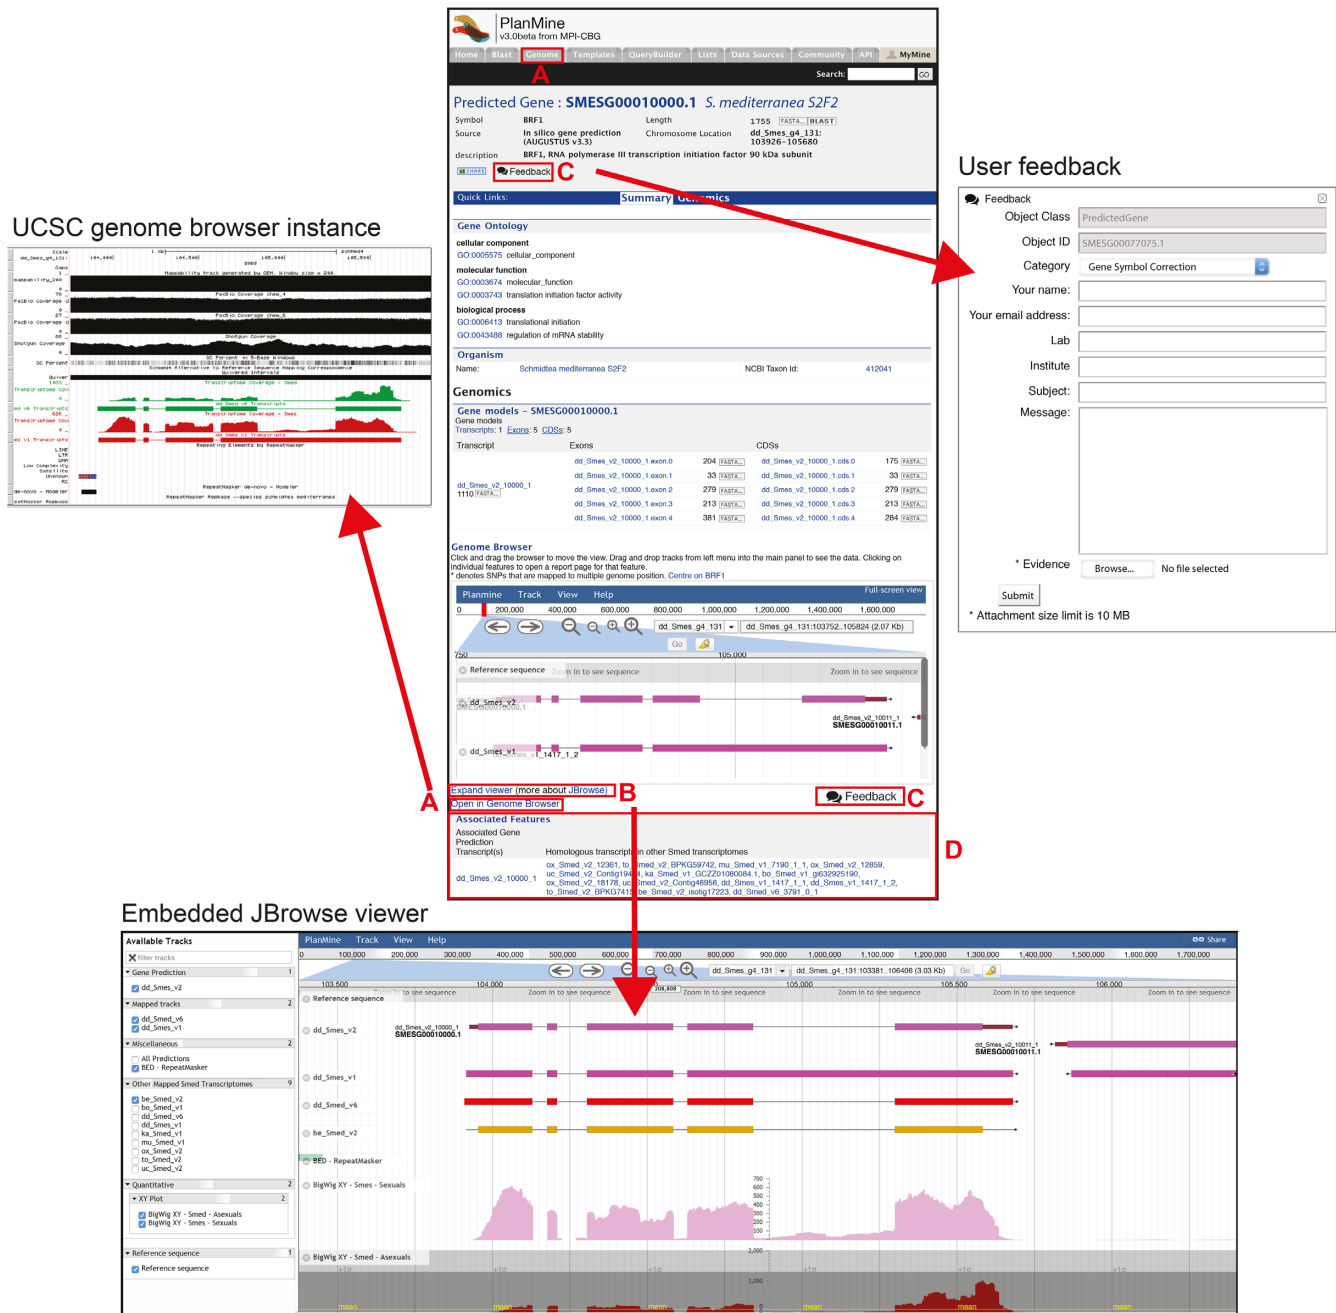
PlanMine
v3.0beta from MPI-CBG

Home | Blast | Genome | Templates | QueryBuilder | Lists | Data Sources | Community | API | MyMine

A

Search: GO

Predicted Gene : SMESG00010000.1 S. mediterranea S2F2

Symbol BRF1
Source In silico gene prediction (AUGUSTUS v3.3)
Length 1755 FASTA BLAST
Chromosome Location dd_Smes_g4_131: 103926-105680
description BRF1, RNA polymerase III transcription initiation factor 90 kDa subunit

Feedback C

Quick Links: Summary Genomics

Gene Ontology
cellular component
GO:0005575 cellular_component
molecular function
GO:0003674 molecular_function
GO:0003743 translation initiation factor activity
biological process
GO:0006413 translational initiation
GO:0043488 regulation of mRNA stability

Organism
Name: Schmidtea mediterranea S2F2 NCBI Taxon Id: 412041

Genomics

Gene models - SMESG00010000.1
Gene models
Transcripts: 1 Exons: 5 CDSs: 5

| Transcript | Exons | | CDSs | |
|---|---|---|---|---|
| dd_Smes_v2_10000_1 1110 FASTA | dd_Smes_v2_10000_1.exon.0 | 204 FASTA | dd_Smes_v2_10000_1.cds.0 | 175 FASTA |
| | dd_Smes_v2_10000_1.exon.1 | 33 FASTA | dd_Smes_v2_10000_1.cds.1 | 33 FASTA |
| | dd_Smes_v2_10000_1.exon.2 | 279 FASTA | dd_Smes_v2_10000_1.cds.2 | 279 FASTA |
| | dd_Smes_v2_10000_1.exon.3 | 213 FASTA | dd_Smes_v2_10000_1.cds.3 | 213 FASTA |
| | dd_Smes_v2_10000_1.exon.4 | 381 FASTA | dd_Smes_v2_10000_1.cds.4 | 284 FASTA |

Genome Browser
Click and drag the browser to move the view. Drag and drop tracks from left menu into the main panel to see the data. Clicking on individual features to open a report page for that feature.
* denotes SNPs that are mapped to multiple genome position. Centre on BRF1

Planmine Track View Help Full-screen view
0 200,000 400,000 600,000 800,000 1,000,000 1,200,000 1,400,000 1,600,000
dd_Smes_g4_131 dd_Smes_g4_131:103752..105824 (2.07 Kb)
Go
750 105,000
Reference sequence Zoom in to see sequence Zoom in to see sequence
dd_Smes_v2 SMESG00010000.1
dd_Smes_v2_10011_1 SMESG00010011.1
dd_Smes_v1 dd_Smes_v1_1417_1_2

Expand viewer (more about JBrowse) B
Open in Genome Browser
Feedback C

Associated Features
Associated Gene Prediction Transcript(s) Homologous transcripts in other Smed transcriptomes
dd_Smes_v2_10000_1 ox_Smed_v2_12361, to_Smed_v2_BPKG59742, mu_Smed_v1_7190_1_1, ox_Smed_v2_12859, uc_Smed_v2_Contig1944, ka_Smed_v1_GCZZ01080084.1, bo_Smed_v1_gi632925190, ox_Smed_v2_18178, uc_Smed_v2_Contig46956, dd_Smes_v1_1417_1_1, dd_Smes_v1_1417_1_2, to_Smed_v2_BPKG74159, be_Smed_v2_isotig17223, dd_Smed_v6_3791_0_1

D

User feedback
Feedback
Object Class PredictedGene
Object ID SMESG00077075.1
Category Gene Symbol Correction
Your name:
Your email address:
Lab
Institute
Subject:
Message:
* Evidence Browse... No file selected
Submit
* Attachment size limit is 10 MB

UCSC genome browser instance
Mappability track generated by GEM. Window size = 200.
PacBio Coverage chem_4
PacBio Coverage chem_6
Shotgun Coverage
GC Percent in 5-Base Windows
Transcriptome Coverage - Smes
dd Smes v6 Transcripts
Transcriptome Coverage - Smes
dd Smes v1 Transcripts
Repeating Elements by RepeatMasker
RepeatMasker de-novo - Modeler
RepeatMasker Repbase --species schmidtea mediterranea

A

Embedded JBrowse viewer
Available Tracks
filter tracks
Gene Prediction
dd_Smes_v2
Mapped tracks
dd_Smed_v6
dd_Smes_v1
Miscellaneous
All Predictions
BED - RepeatMasker
Other Mapped Smed Transcriptomes
be_Smed_v2
bo_Smed_v1
dd_Smed_v6
dd_Smes_v1
ka_Smed_v1
mu_Smed_v1
ox_Smed_v2
to_Smed_v2
uc_Smed_v2
Quantitative
XY Plot
BigWig XY - Smed - Asexuals
BigWig XY - Smes - Sexuals
Reference sequence
Reference sequence

PlanMine Track View Help Share
0 100,000 200,000 300,000 400,000 500,000 600,000 700,000 800,000 900,000 1,000,000 1,100,000 1,200,000 1,300,000 1,400,000 1,500,000 1,600,000 1,700,000
dd_Smes_g4_131 dd_Smes_g4_131:103381..106406 (3.03 Kb) Go
103,500 104,000 104,500 105,000 105,500 106,000
Reference sequence Zoom in to see sequence
dd_Smes_v2 dd_Smes_v2_10000_1 SMESG00010000.1 dd_Smes_v2_10011_1 SMESG00010011.1
dd_Smes_v1
dd_Smed_v6
be_Smed_v2
BED - RepeatMasker
BigWig XY - Smes - Sexuals
700 600 500 400 300 200 100
BigWig XY - Smed - Asexuals
2,000 1,000
mean